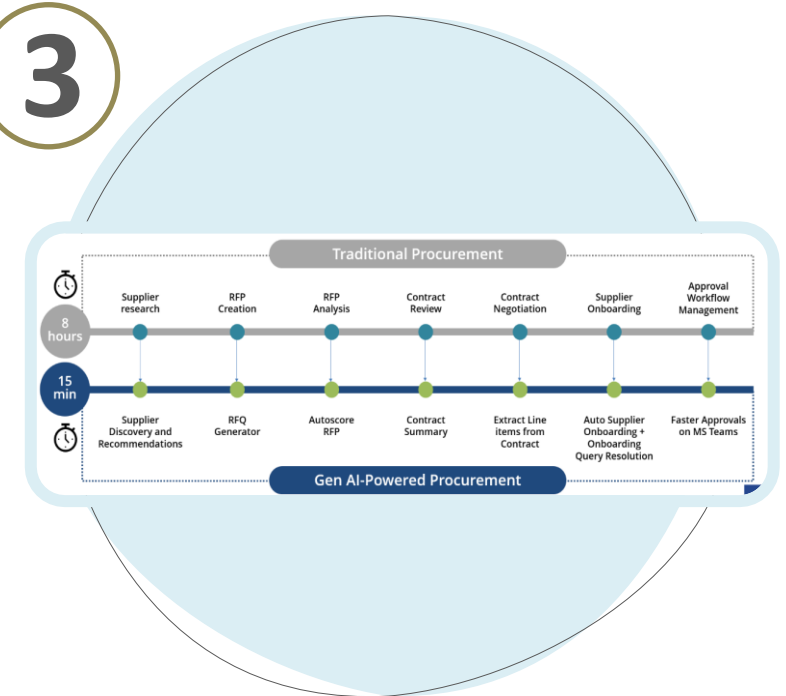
3

Traditional Procurement

8 hours

Supplier research

RFP Creation

RFP Analysis

Contract Review

Contract Negotiation

Supplier Onboarding

Approval Workflow Management

15 min

Supplier Discovery and Recommendations

RFQ Generator

Autoscore RFP

Contract Summary

Extract Line items from Contract

Auto Supplier Onboarding + Onboarding Query Resolution

Faster Approvals on MS Teams

Gen AI-Powered Procurement